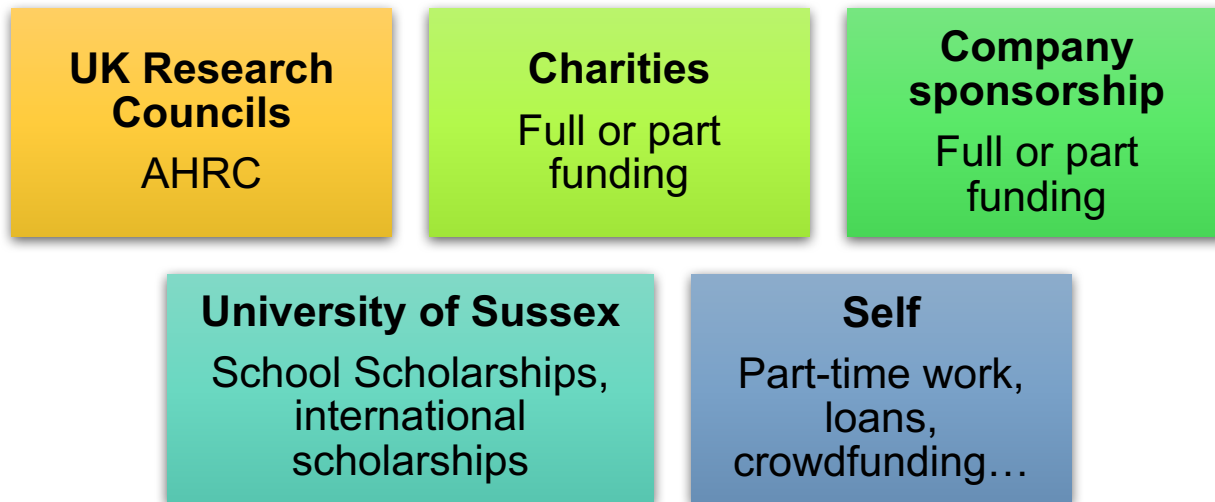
UK Research Councils
AHRC

Charities
Full or part funding

Company sponsorship
Full or part funding

University of Sussex
School Scholarships, international scholarships

Self
Part-time work, loans, crowdfunding…